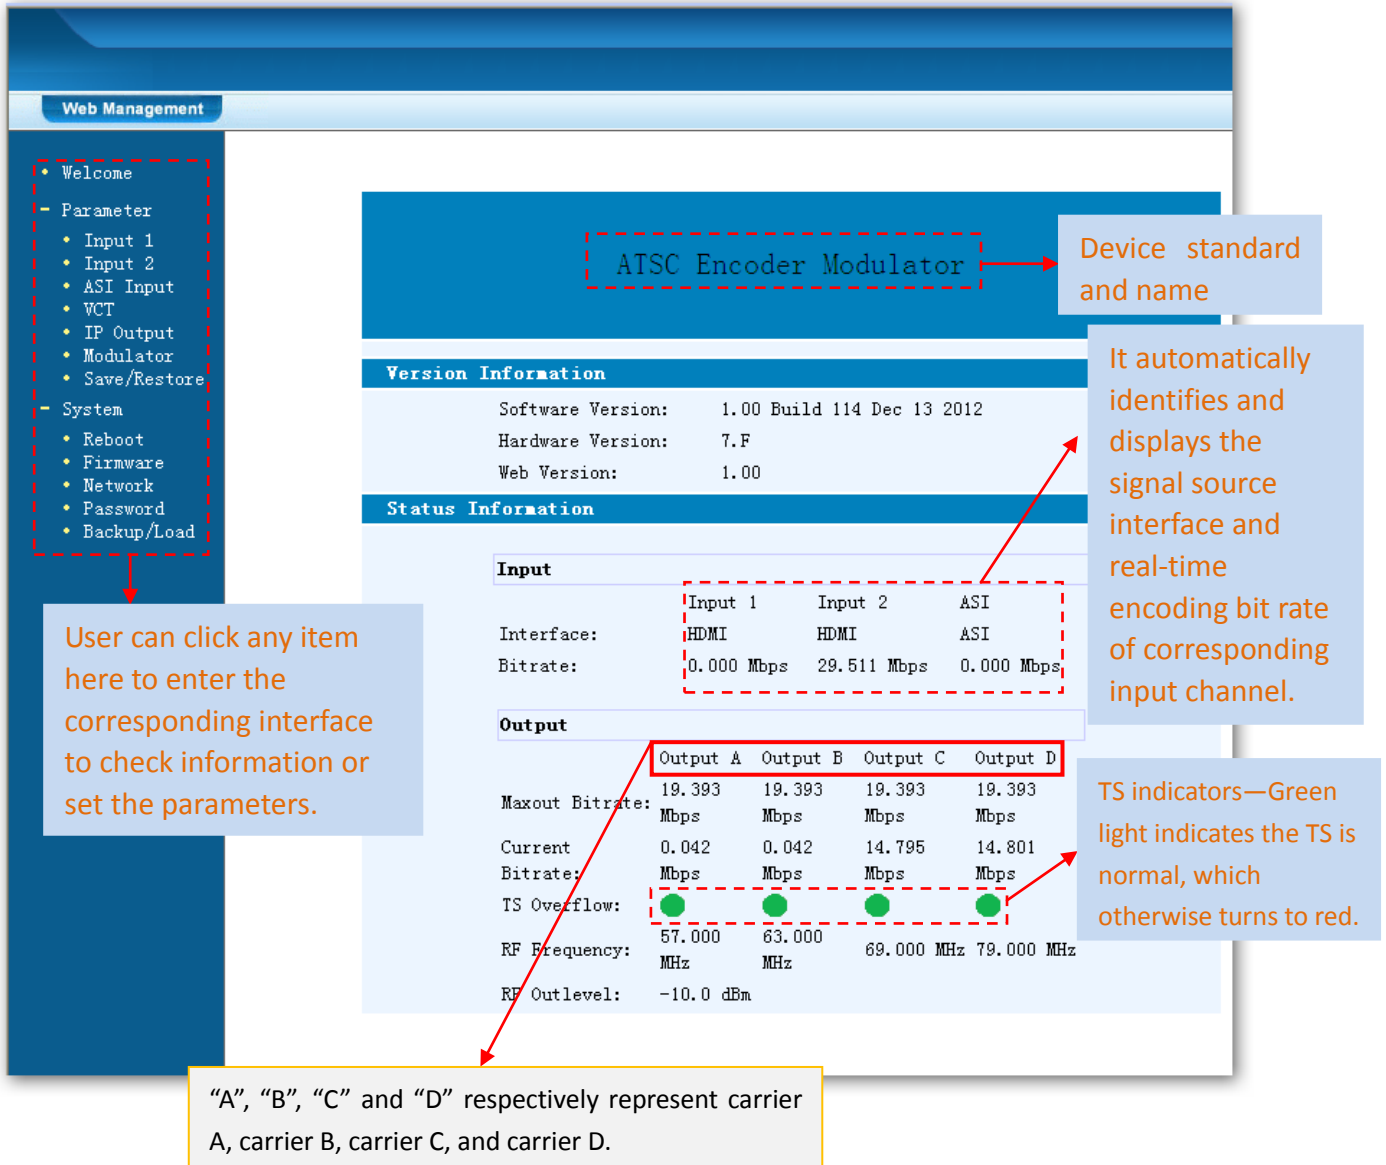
Web Management

• Welcome
– Parameter
• Input 1
• Input 2
• ASI Input
• VCT
• IP Output
• Modulator
• Save/Restore
– System
• Reboot
• Firmware
• Network
• Password
• Backup/Load

User can click any item here to enter the corresponding interface to check information or set the parameters.

ATSC Encoder Modulator

Device standard and name

Version Information

| | |
|---|---|
| Software Version: | 1.00 Build 114 Dec 13 2012 |
| Hardware Version: | 7.F |
| Web Version: | 1.00 |

Status Information

Input

| | Input 1 | Input 2 | ASI |
|---|---|---|---|
| Interface: | HDMI | HDMI | ASI |
| Bitrate: | 0.000 Mbps | 29.511 Mbps | 0.000 Mbps |

It automatically identifies and displays the signal source interface and real-time encoding bit rate of corresponding input channel.

Output

| | Output A | Output B | Output C | Output D |
|---|---|---|---|---|
| Maxout Bitrate: | 19.393 Mbps | 19.393 Mbps | 19.393 Mbps | 19.393 Mbps |
| Current Bitrate: | 0.042 Mbps | 0.042 Mbps | 14.795 Mbps | 14.801 Mbps |
| TS Overflow: | | | | |
| RF Frequency: | 57.000 MHz | 63.000 MHz | 69.000 MHz | 79.000 MHz |
| RF Outlevel: | -10.0 dBm | | | |

TS indicators—Green light indicates the TS is normal, which otherwise turns to red.

“A”, “B”, “C” and “D” respectively represent carrier A, carrier B, carrier C, and carrier D.